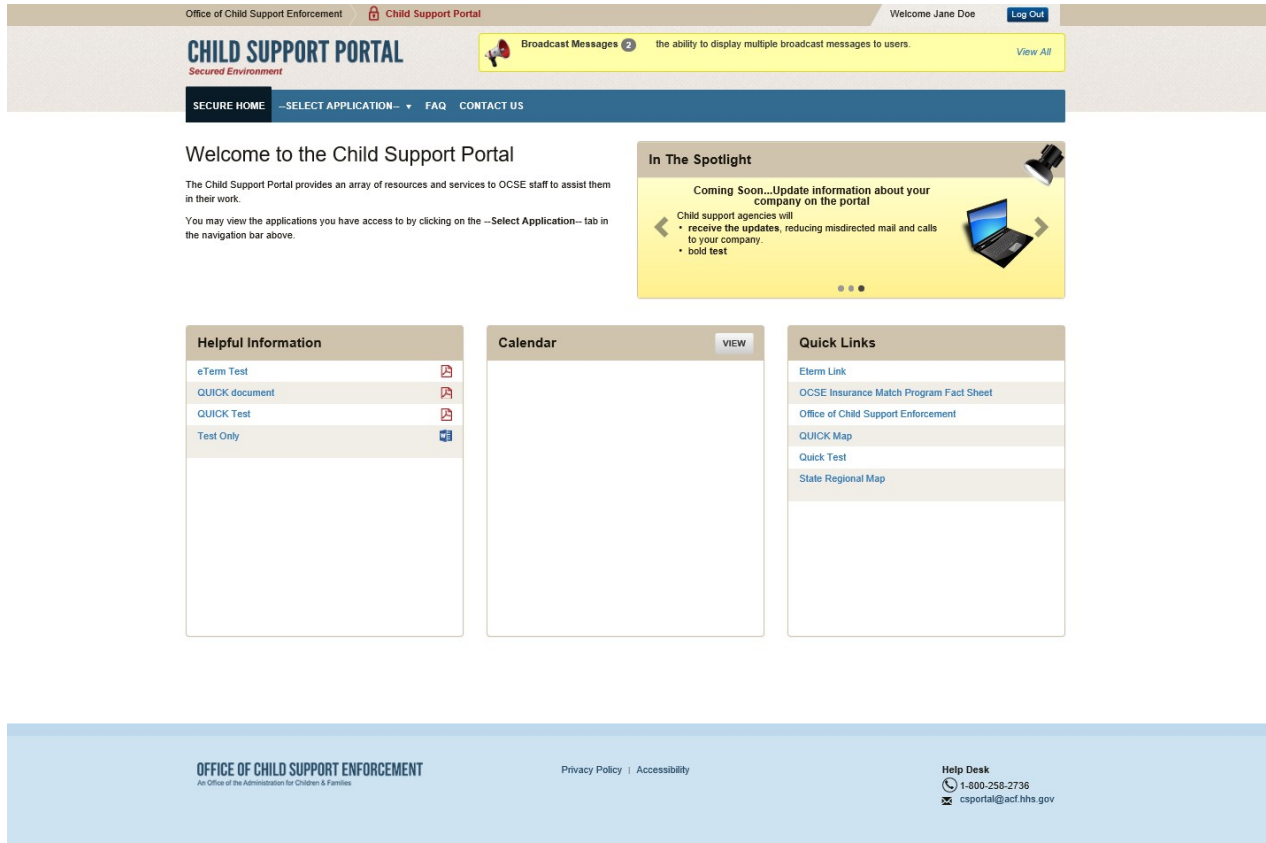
Office of Child Support Enforcement Child Support Portal

Welcome Jane Doe Log Out

CHILD SUPPORT PORTAL
Secured Environment

Broadcast Messages 2 the ability to display multiple broadcast messages to users.

View All

SECURE HOME --SELECT APPLICATION-- FAQ CONTACT US

Welcome to the Child Support Portal

The Child Support Portal provides an array of resources and services to OCSE staff to assist them in their work.

You may view the applications you have access to by clicking on the --Select Application-- tab in the navigation bar above.

In The Spotlight

Coming Soon...Update information about your company on the portal

Child support agencies will
• receive the updates, reducing misdirected mail and calls to your company.
• bold test

Helpful Information

eTerm Test
QUICK document
QUICK Test
Test Only

Calendar

VIEW

Quick Links

Eterm Link
OCSE Insurance Match Program Fact Sheet
Office of Child Support Enforcement
QUICK Map
Quick Test
State Regional Map

OFFICE OF CHILD SUPPORT ENFORCEMENT
An Office of the Administration for Children & Families

Privacy Policy | Accessibility

Help Desk
1-800-258-2736
csportal@acf.hhs.gov